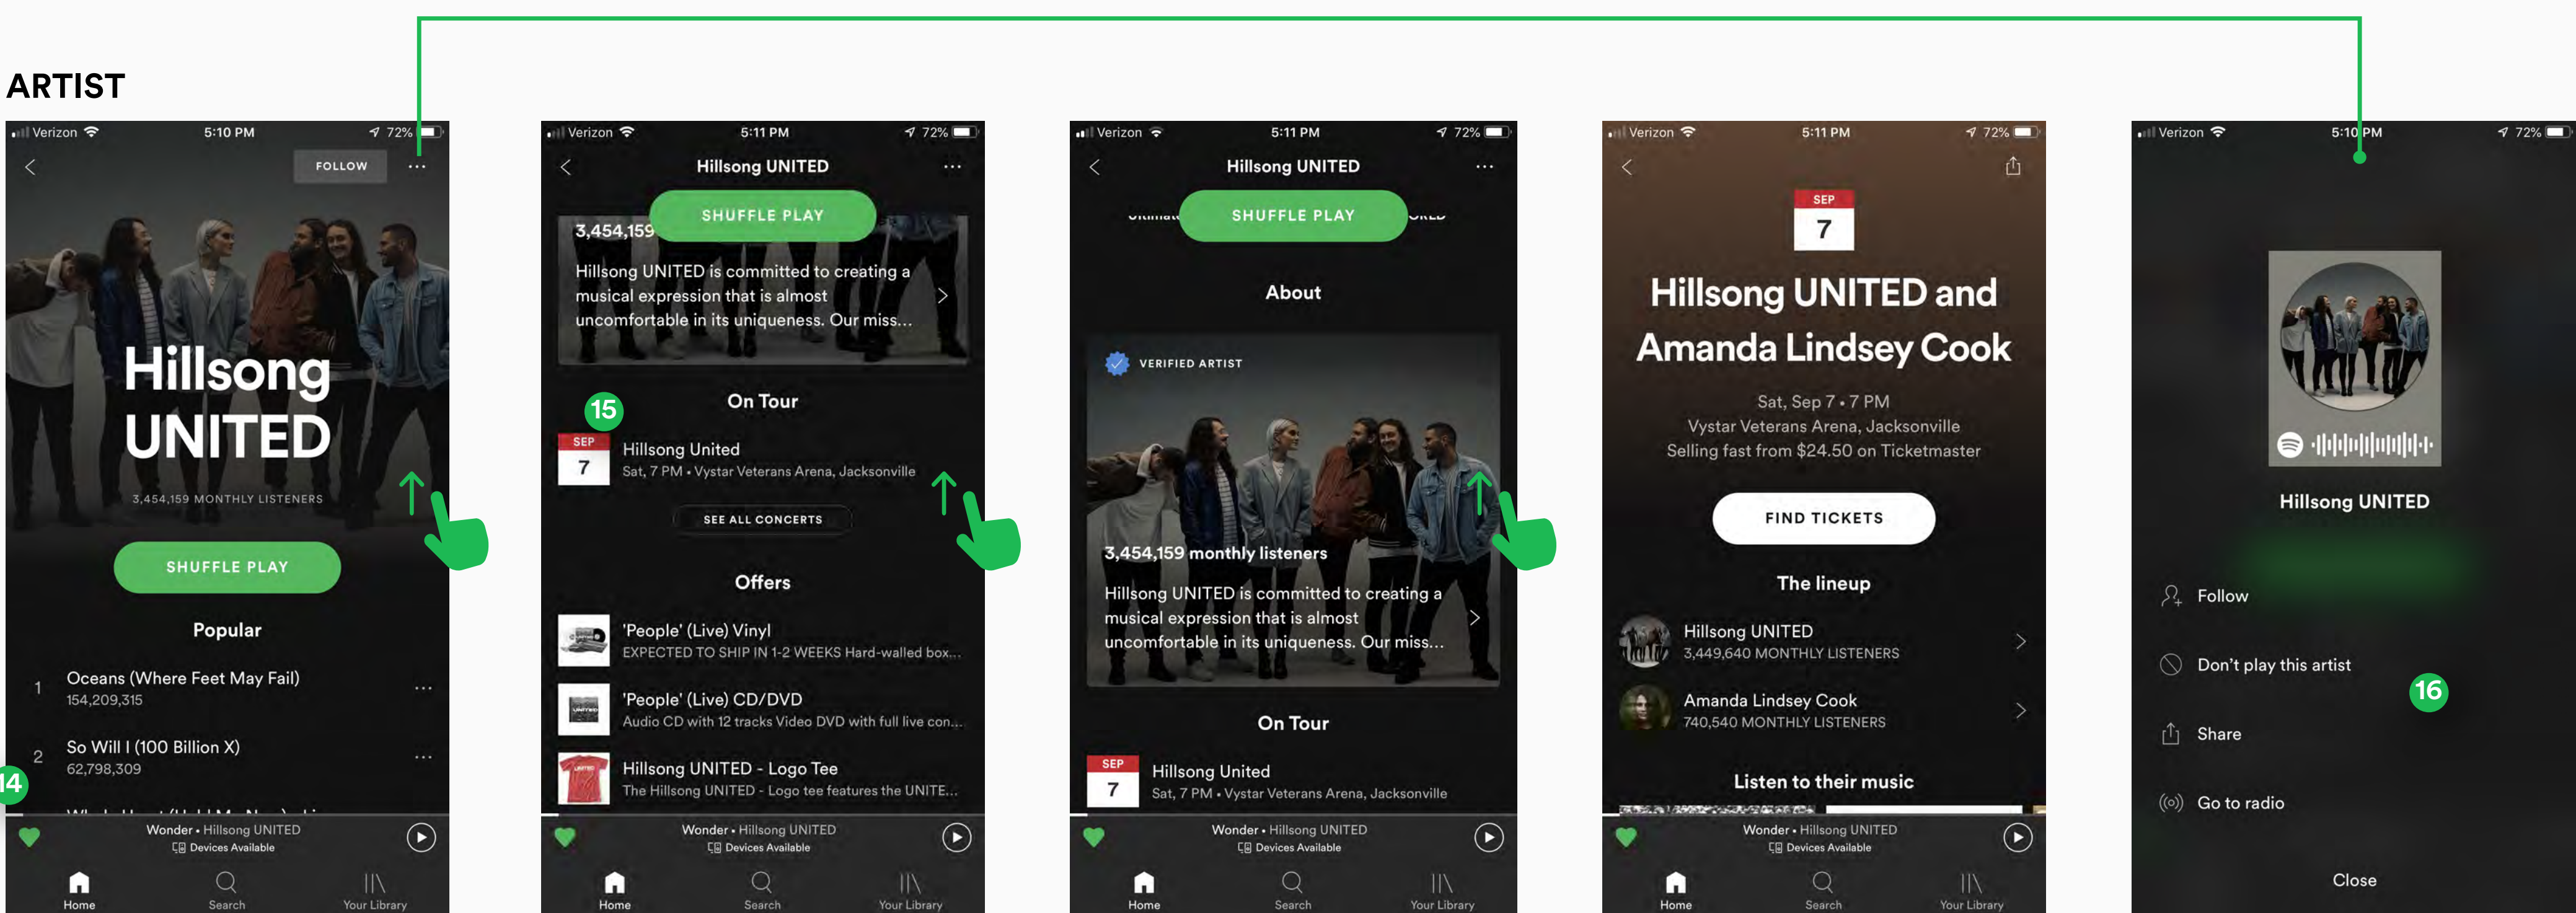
ARTIST

Verizon 5:10 PM 72%
FOLLOW
Hillsong UNITED
3,454,159 MONTHLY LISTENERS
SHUFFLE PLAY
Popular
1 Oceans (Where Feet May Fail) 154,209,315
2 So Will I (100 Billion X) 62,798,309
14
Wonder • Hillsong UNITED
Devices Available
Home Search Your Library

Verizon 5:11 PM 72%
Hillsong UNITED
SHUFFLE PLAY
3,454,159
Hillsong UNITED is committed to creating a musical expression that is almost uncomfortable in its uniqueness. Our miss...
15
On Tour
SEP 7 Hillsong United
Sat, 7 PM • Vystar Veterans Arena, Jacksonville
SEE ALL CONCERTS
Offers
'People' (Live) Vinyl
EXPECTED TO SHIP IN 1-2 WEEKS Hard-walled box...
'People' (Live) CD/DVD
Audio CD with 12 tracks Video DVD with full live con...
Hillsong UNITED - Logo Tee
The Hillsong UNITED - Logo tee features the UNITE...
Wonder • Hillsong UNITED
Devices Available
Home Search Your Library

Verizon 5:11 PM 72%
Hillsong UNITED
SHUFFLE PLAY
About
VERIFIED ARTIST
3,454,159 monthly listeners
Hillsong UNITED is committed to creating a musical expression that is almost uncomfortable in its uniqueness. Our miss...
On Tour
SEP 7 Hillsong United
Sat, 7 PM • Vystar Veterans Arena, Jacksonville
Wonder • Hillsong UNITED
Devices Available
Home Search Your Library

Verizon 5:11 PM 72%
SEP 7
Hillsong UNITED and Amanda Lindsey Cook
Sat, Sep 7 • 7 PM
Vystar Veterans Arena, Jacksonville
Selling fast from $24.50 on Ticketmaster
FIND TICKETS
The lineup
Hillsong UNITED
3,449,640 MONTHLY LISTENERS
Amanda Lindsey Cook
740,540 MONTHLY LISTENERS
Listen to their music
Wonder • Hillsong UNITED
Devices Available
Home Search Your Library

Verizon 5:10 PM 72%
Hillsong UNITED
Follow
Don't play this artist
16
Share
Go to radio
Close